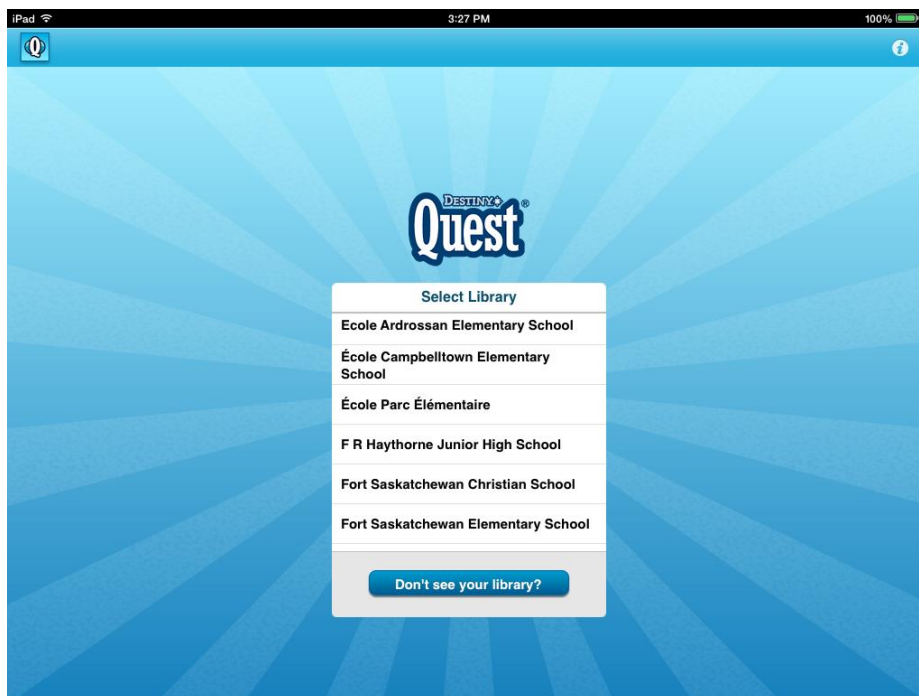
iPad
3:27 PM
100%

Q

i

DESTINY
Quest
®

Select Library

Ecole Ardrossan Elementary School

École Campbelltown Elementary School

École Parc Élémentaire

F R Haythorne Junior High School

Fort Saskatchewan Christian School

Fort Saskatchewan Elementary School

Don't see your library?